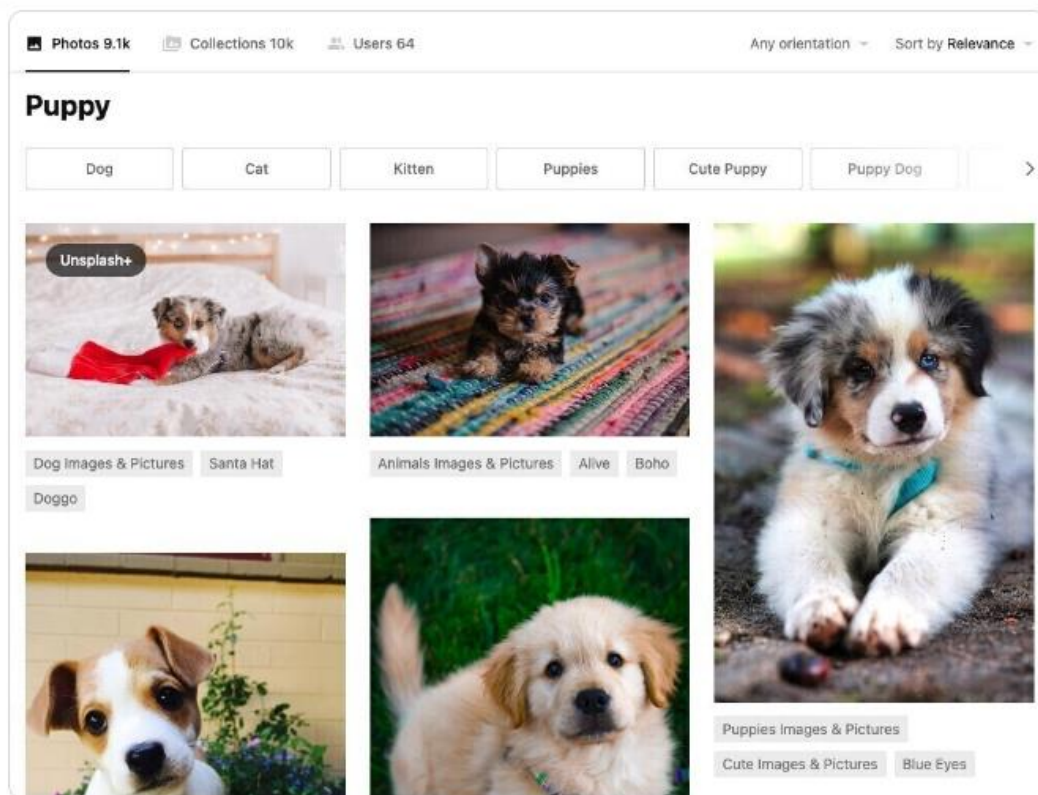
Photos 9.1k Collections 10k Users 64

Any orientation Sort by Relevance

Puppy

Dog Cat Kitten Puppies Cute Puppy Puppy Dog

Unsplash+

Dog Images & Pictures Santa Hat Doggo

Animals Images & Pictures Alive Boho

Puppies Images & Pictures Cute Images & Pictures Blue Eyes